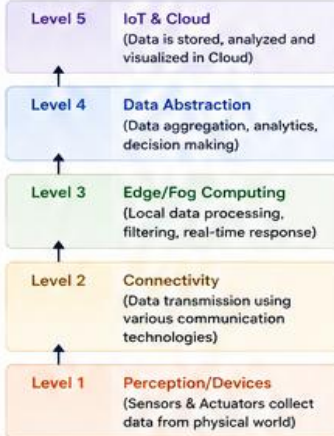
Level 5 IoT & Cloud
(Data is stored, analyzed and visualized in Cloud)

Level 4 Data Abstraction
(Data aggregation, analytics, decision making)

Level 3 Edge/Fog Computing
(Local data processing, filtering, real-time response)

Level 2 Connectivity
(Data transmission using various communication technologies)

Level 1 Perception/Devices
(Sensors & Actuators collect data from physical world)